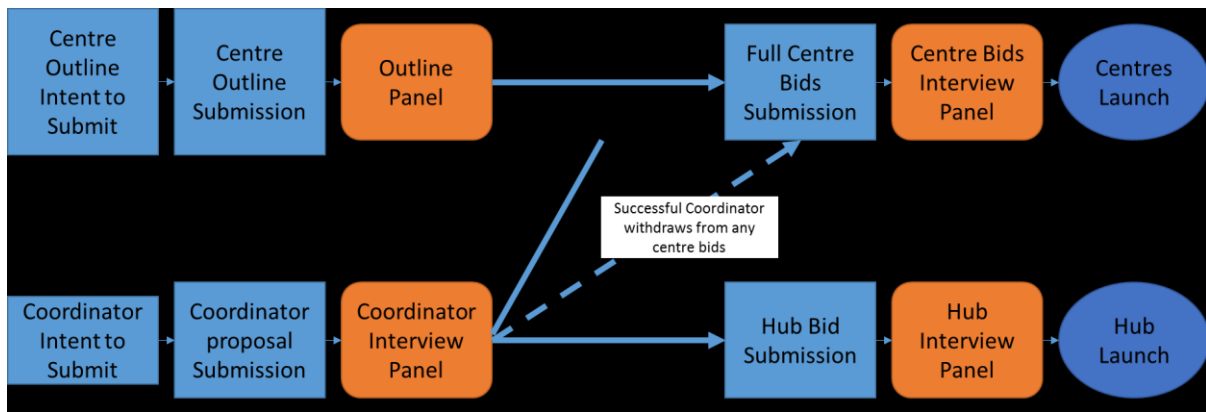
Centre Outline Intent to Submit

Centre Outline Submission

Outline Panel

Full Centre Bids Submission

Centre Bids Interview Panel

Centres Launch

Successful Coordinator withdraws from any centre bids

Coordinator Intent to Submit

Coordinator proposal Submission

Coordinator Interview Panel

Hub Bid Submission

Hub Interview Panel

Hub Launch